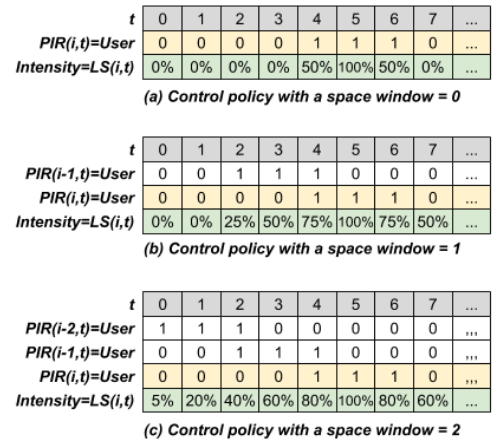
| t | 0 | 1 | 2 | 3 | 4 | 5 | 6 | 7 | ... |
|---|---|---|---|---|---|---|---|---|---|
| PIR(i,t)=User | 0 | 0 | 0 | 0 | 1 | 1 | 1 | 0 | ... |
| Intensity=LS(i,t) | 0% | 0% | 0% | 0% | 50% | 100% | 50% | 0% | ... |

(a) Control policy with a space window = 0

| t | 0 | 1 | 2 | 3 | 4 | 5 | 6 | 7 | ... |
|---|---|---|---|---|---|---|---|---|---|
| PIR(i-1,t)=User | 0 | 0 | 1 | 1 | 1 | 0 | 0 | 0 | ... |
| PIR(i,t)=User | 0 | 0 | 0 | 0 | 1 | 1 | 1 | 0 | ... |
| Intensity=LS(i,t) | 0% | 0% | 25% | 50% | 75% | 100% | 75% | 50% | ... |

(b) Control policy with a space window = 1

| t | 0 | 1 | 2 | 3 | 4 | 5 | 6 | 7 | ... |
|---|---|---|---|---|---|---|---|---|---|
| PIR(i-2,t)=User | 1 | 1 | 1 | 0 | 0 | 0 | 0 | 0 | ,,, |
| PIR(i-1,t)=User | 0 | 0 | 1 | 1 | 1 | 0 | 0 | 0 | ,,, |
| PIR(i,t)=User | 0 | 0 | 0 | 0 | 1 | 1 | 1 | 0 | ,,, |
| Intensity=LS(i,t) | 5% | 20% | 40% | 60% | 80% | 100% | 80% | 60% | ... |

(c) Control policy with a space window = 2